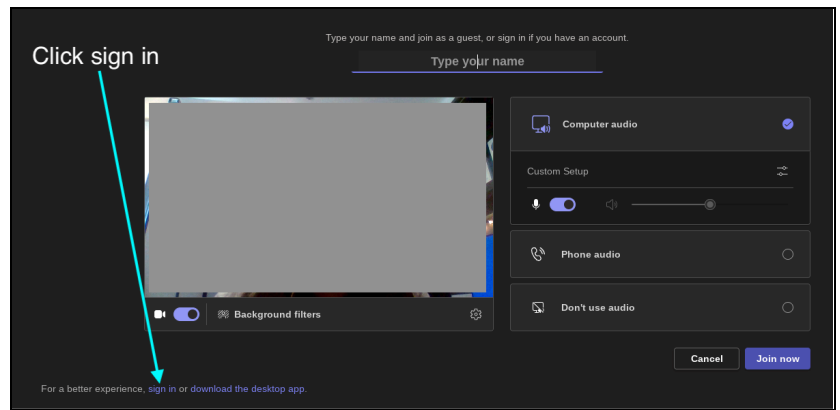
Click sign in

Type your name and join as a guest, or sign in if you have an account.

Type your name

Computer audio

Custom Setup

Background filters

Phone audio

Don't use audio

Cancel

Join now

For a better experience, sign in or download the desktop app.